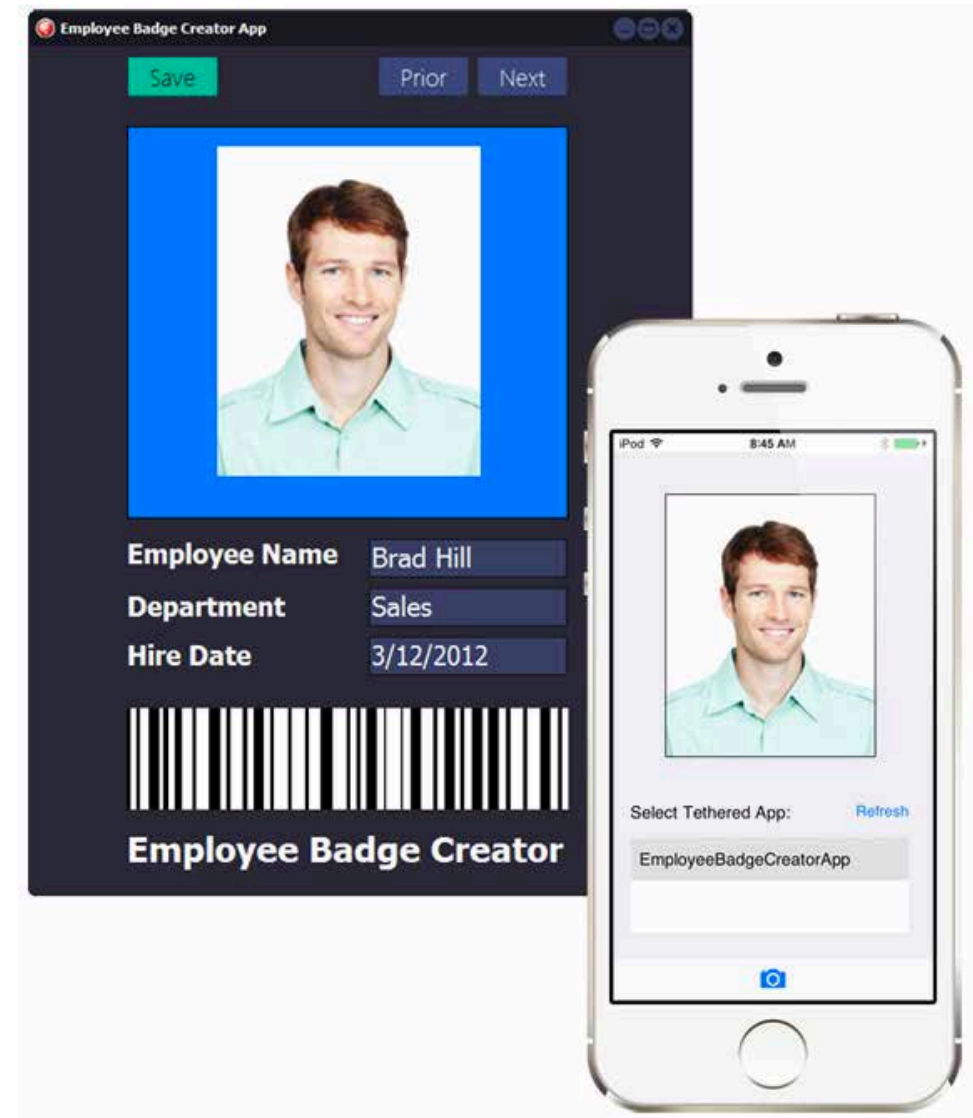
Employee Badge Creator App

Save

Prior

Next

Employee Name
Brad Hill

Department
Sales

Hire Date
3/12/2012

Employee Badge Creator

iPod
8:45 AM

Select Tethered App:
Refresh

EmployeeBadgeCreatorApp